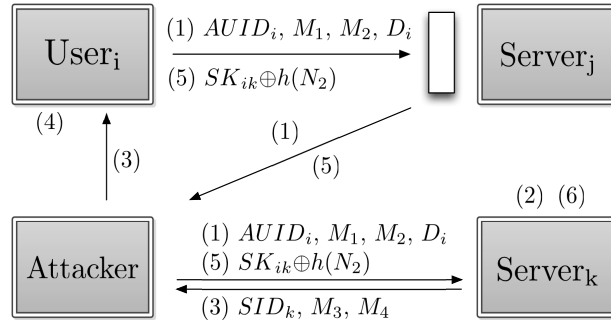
$\mathrm{User_i}$

(1) $AUID_i$, $M_1$, $M_2$, $D_i$

(5) $SK_{ik} \oplus h(N_2)$

$\mathrm{Server_j}$

(4)

(3)

(1)

(5)

(2) (6)

Attacker

(1) $AUID_i$, $M_1$, $M_2$, $D_i$

(5) $SK_{ik} \oplus h(N_2)$

(3) $SID_k$, $M_3$, $M_4$

$\mathrm{Server_k}$